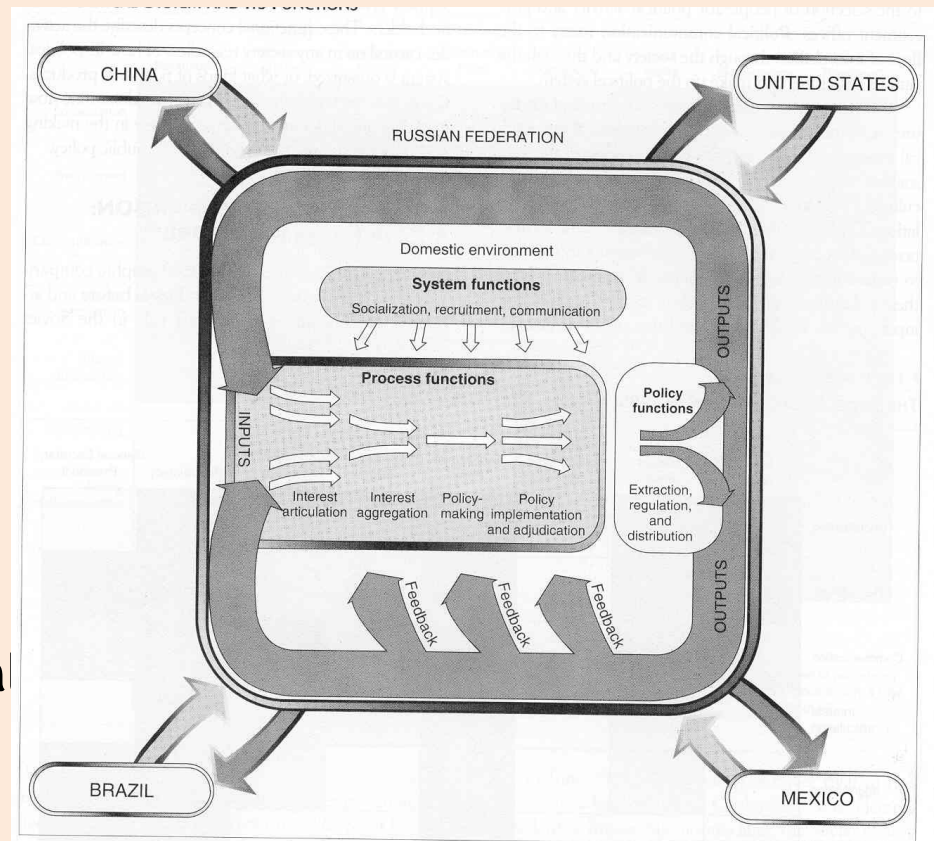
CHINA

UNITED STATES

RUSSIAN FEDERATION

Domestic environment

System functions

Socialization, recruitment, communication

OUTPUTS

Process functions

Policy functions

INPUTS

Interest articulation

Interest aggregation

Policy-making

Policy implementation and adjudication

Extraction, regulation, and distribution

Feedback

Feedback

Feedback

OUTPUTS

BRAZIL

MEXICO